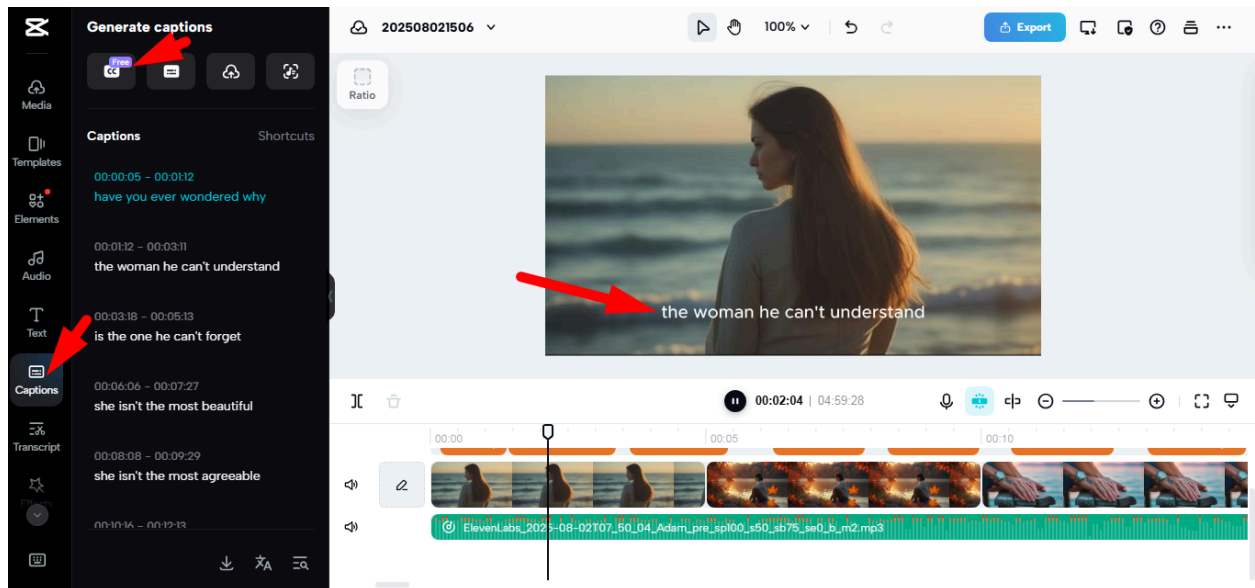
Media
Templates
Elements
Audio
Text
Captions
Transcript

Generate captions
Free

Captions
Shortcuts

00:00:05 - 00:01:12
have you ever wondered why

00:01:12 - 00:03:11
the woman he can't understand

00:03:18 - 00:05:13
is the one he can't forget

00:06:06 - 00:07:27
she isn't the most beautiful

00:08:08 - 00:09:29
she isn't the most agreeable

00:10:16 - 00:12:13

202508021506
100%
Export

Ratio

the woman he can't understand

00:02:04 | 04:59:28

00:00
00:05
00:10

ElevenLabs_2025-08-02T07_50_04_Adam_pre_sp100_s50_sb75_se0_b_m2.mp3